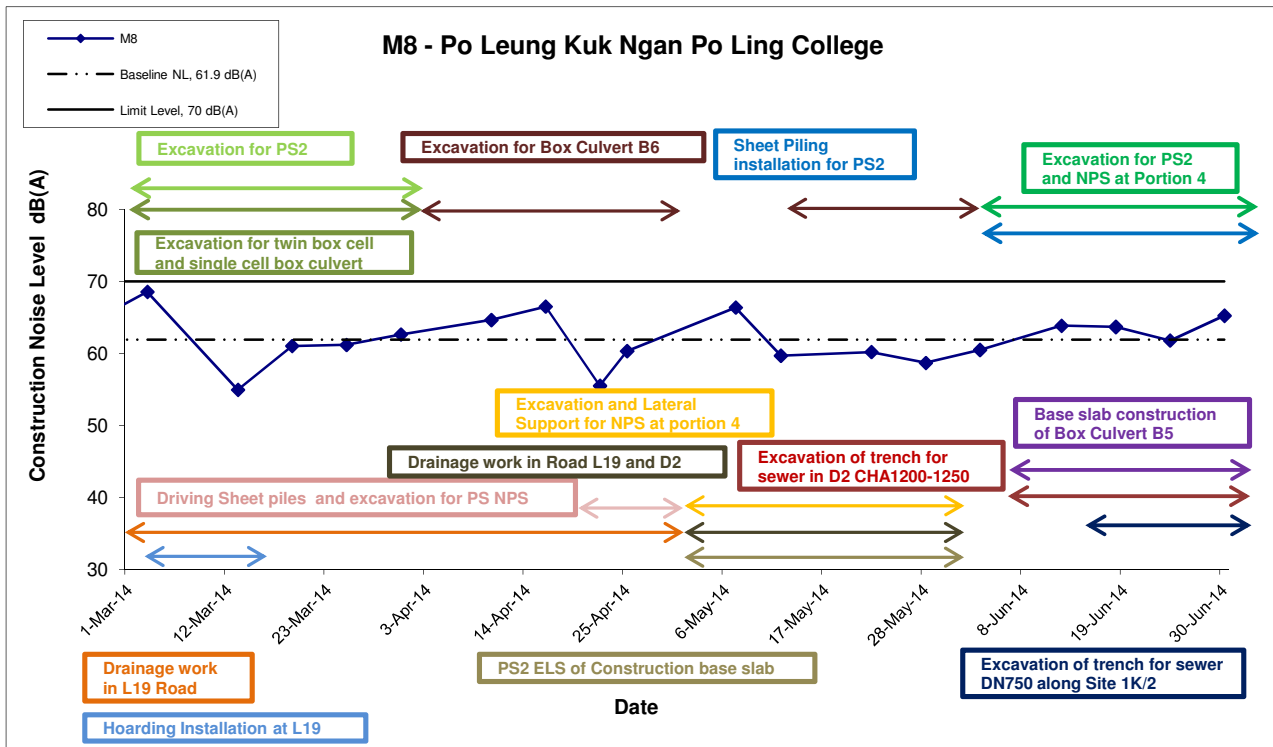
M8

Baseline NL, 61.9 dB(A)

Limit Level, 70 dB(A)

M8 - Po Leung Kuk Ngan Po Ling College

Excavation for PS2

Excavation for Box Culvert B6

Sheet Piling installation for PS2

Excavation for PS2 and NPS at Portion 4

Excavation for twin box cell and single cell box culvert

Excavation and Lateral Support for NPS at portion 4

Base slab construction of Box Culvert B5

Drainage work in Road L19 and D2

Excavation of trench for sewer in D2 CHA1200-1250

Driving Sheet piles and excavation for PS NPS

Construction Noise Level dB(A)

80

70

60

50

40

30

1-Mar-14

12-Mar-14

23-Mar-14

3-Apr-14

14-Apr-14

25-Apr-14

6-May-14

17-May-14

28-May-14

8-Jun-14

19-Jun-14

30-Jun-14

Drainage work in L19 Road

PS2 ELS of Construction base slab

Excavation of trench for sewer DN750 along Site 1K/2

Date

Hoarding Installation at L19